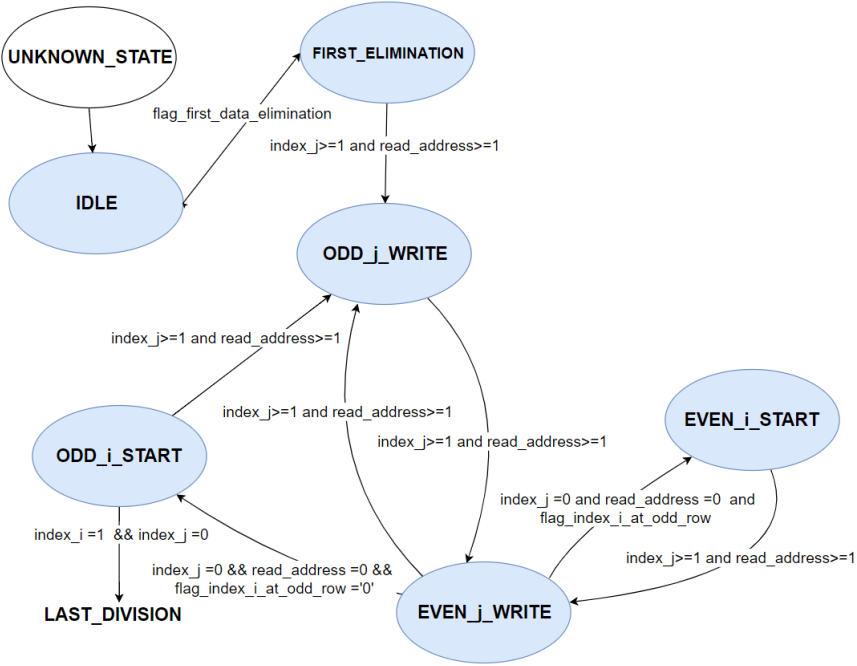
UNKNOWN_STATE

FIRST_ELIMINATION

flag_first_data_elimination

index_j>=1 and read_address>=1

IDLE

ODD_j_WRITE

index_j>=1 and read_address>=1

index_j>=1 and read_address>=1

index_j>=1 and read_address>=1

EVEN_i_START

ODD_i_START

index_j =0 and read_address =0 and flag_index_i_at_odd_row

index_i =1 && index_j =0

index_j>=1 and read_address>=1

index_j =0 && read_address =0 && flag_index_i_at_odd_row ='0'

LAST_DIVISION

EVEN_j_WRITE